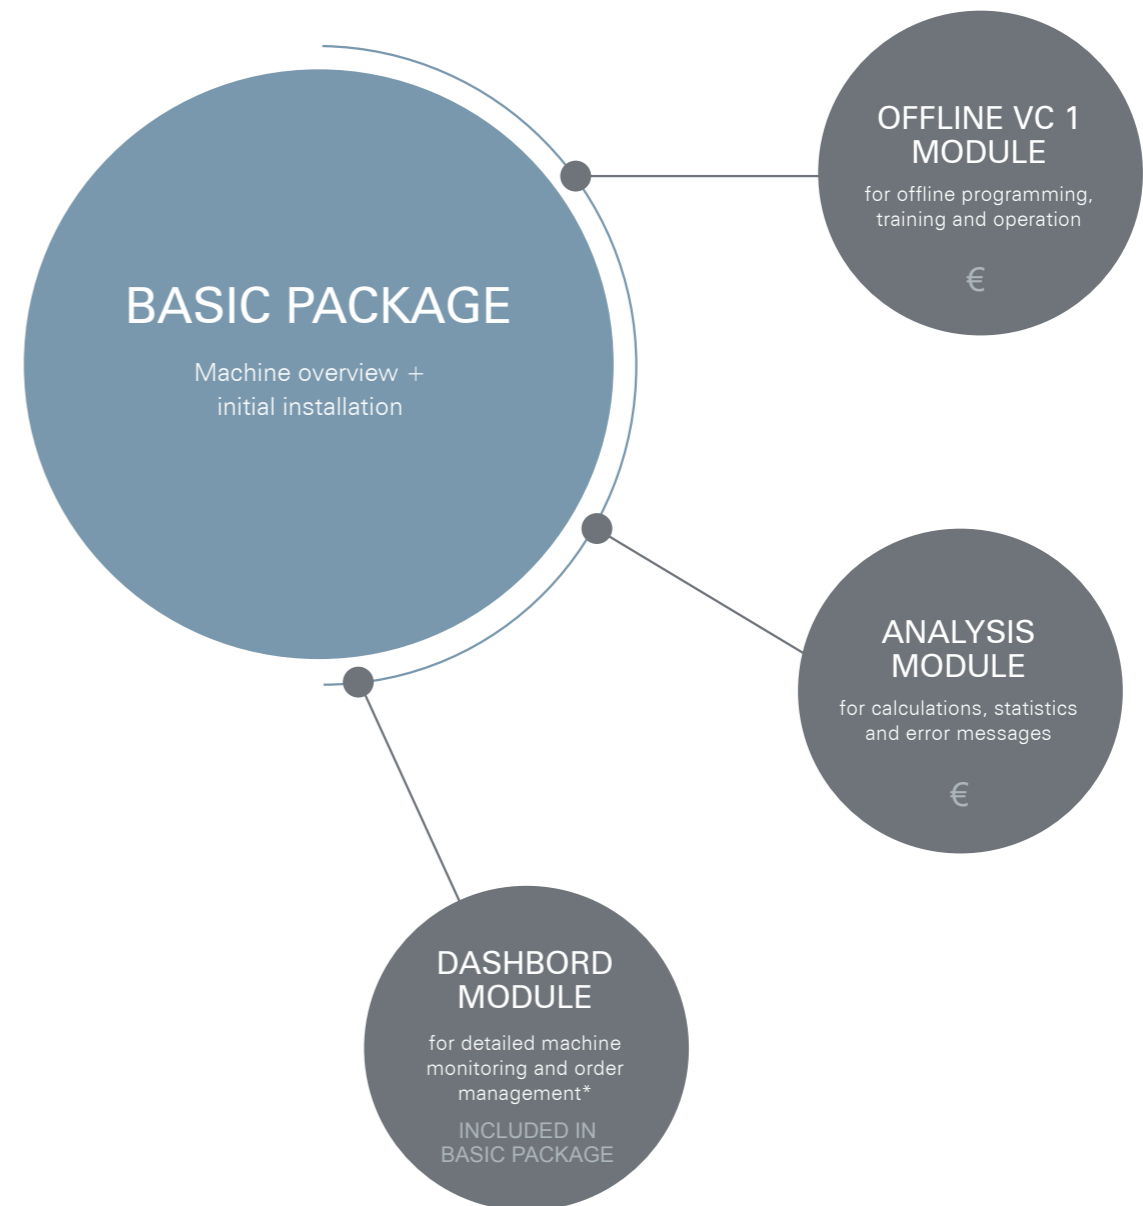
BASIC PACKAGE

Machine overview + initial installation

OFFLINE VC 1 MODULE

for offline programming, training and operation

€

ANALYSIS MODULE

for calculations, statistics and error messages

€

DASHBORD MODULE

for detailed machine monitoring and order management*

INCLUDED IN BASIC PACKAGE